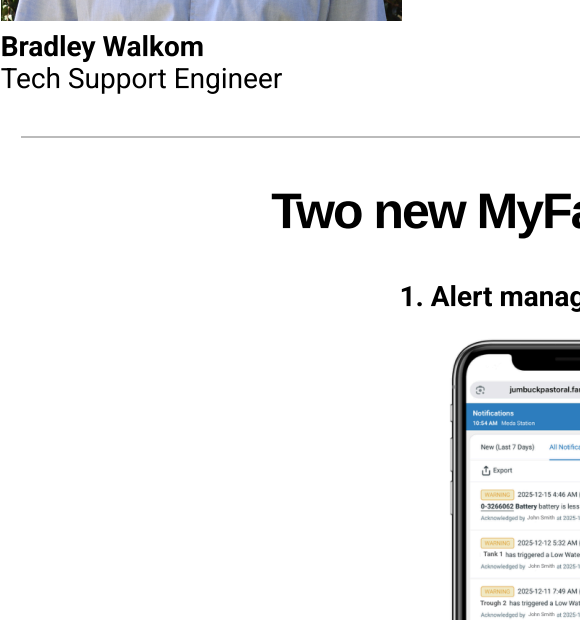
**Bradley Walkom**
Tech Support Engineer

# Two new MyFa

**1. Alert manag**

jumbuckpastoral.fa

Notifications
10:54 AM Meda Station

New (Last 7 Days) All Notifica

Export

WARNING 2025-12-15 4:46 AM
0-3266062 Battery battery is less
Acknowledged by John Smith at 2025-1

WARNING 2025-12-12 5:32 AM
Tank 1 has triggered a Low Wate
Acknowledged by John Smith at 2025-1

WARNING 2025-12-11 7:49 AM
Trough 2 has triggered a Low Wat
Acknowledged by John Smith at 2025-1